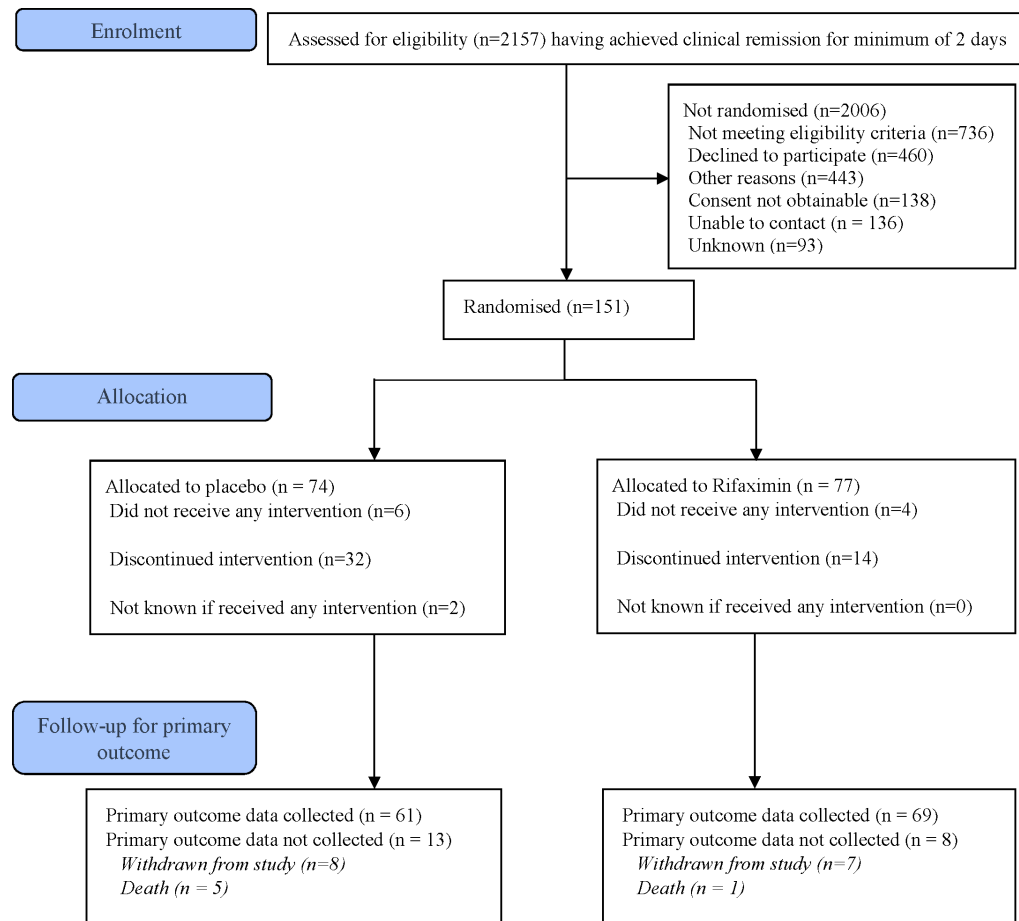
Enrolment

Assessed for eligibility (n=2157) having achieved clinical remission for minimum of 2 days

Not randomised (n=2006)
Not meeting eligibility criteria (n=736)
Declined to participate (n=460)
Other reasons (n=443)
Consent not obtainable (n=138)
Unable to contact (n = 136)
Unknown (n=93)

Randomised (n=151)

Allocation

Allocated to placebo (n = 74)
Did not receive any intervention (n=6)

Discontinued intervention (n=32)

Not known if received any intervention (n=2)

Allocated to Rifaximin (n = 77)
Did not receive any intervention (n=4)

Discontinued intervention (n=14)

Not known if received any intervention (n=0)

Follow-up for primary outcome

Primary outcome data collected (n = 61)
Primary outcome data not collected (n = 13)
*Withdrawn from study (n=8)*
*Death (n = 5)*

Primary outcome data collected (n = 69)
Primary outcome data not collected (n = 8)
*Withdrawn from study (n=7)*
*Death (n = 1)*